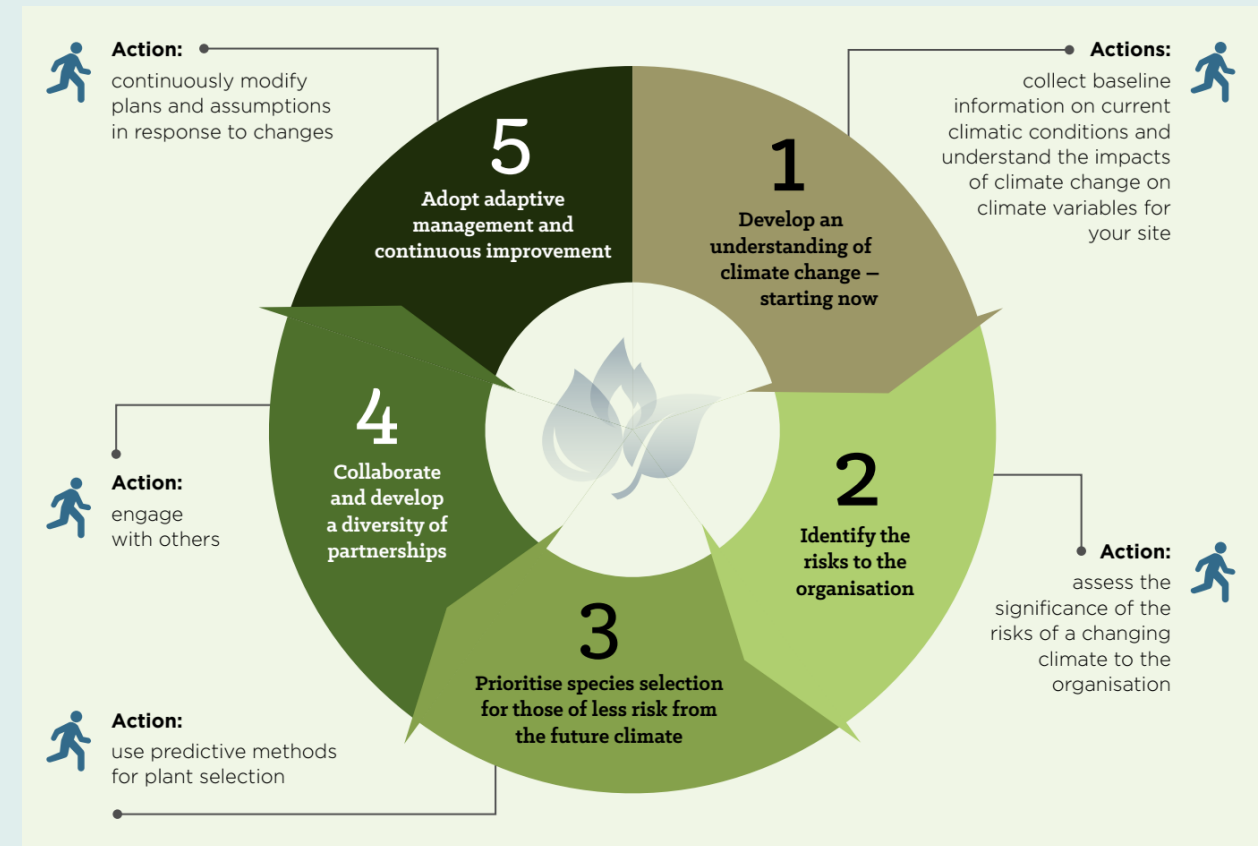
Action:
continuously modify plans and assumptions in response to changes

5
Adopt adaptive management and continuous improvement

Actions:
collect baseline information on current climatic conditions and understand the impacts of climate change on climate variables for your site

1
Develop an understanding of climate change – starting now

4
Collaborate and develop a diversity of partnerships

Action:
engage with others

2
Identify the risks to the organisation

Action:
assess the significance of the risks of a changing climate to the organisation

3
Prioritise species selection for those of less risk from the future climate

Action:
use predictive methods for plant selection